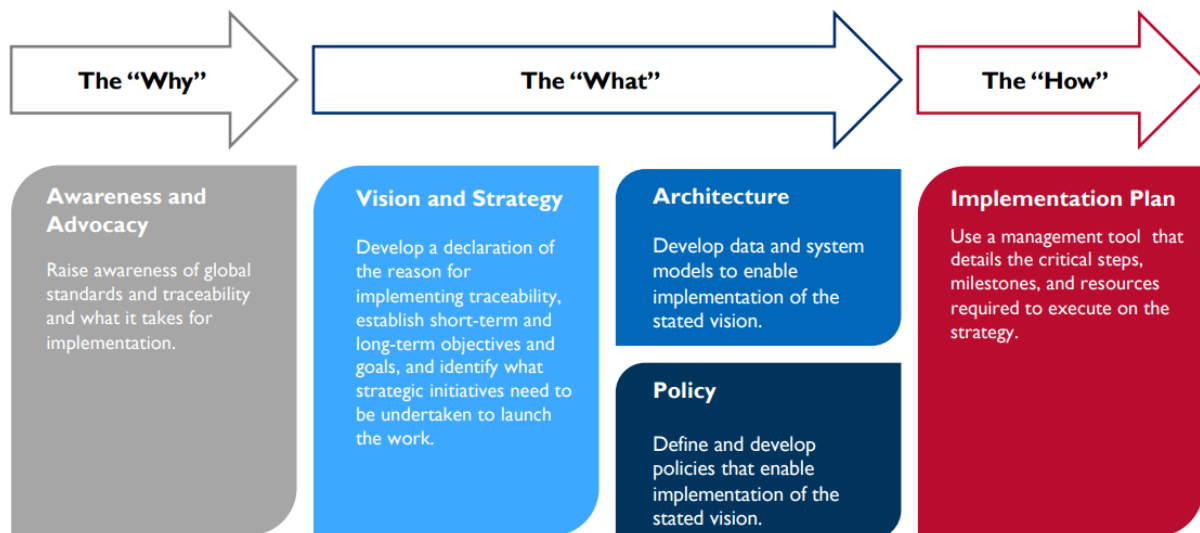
The "Why"

The "What"

The "How"

Awareness and Advocacy

Raise awareness of global standards and traceability and what it takes for implementation.

Vision and Strategy

Develop a declaration of the reason for implementing traceability, establish short-term and long-term objectives and goals, and identify what strategic initiatives need to be undertaken to launch the work.

Architecture

Develop data and system models to enable implementation of the stated vision.

Policy

Define and develop policies that enable implementation of the stated vision.

Implementation Plan

Use a management tool that details the critical steps, milestones, and resources required to execute on the strategy.